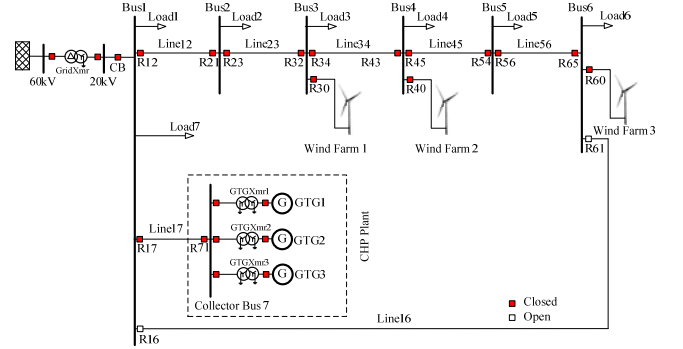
Bus1
Load1
Bus2
Load2
Bus3
Load3
Bus4
Load4
Bus5
Load5
Bus6
Load6
60kV
GndXmr
20kV
CB
R12
Line12
R21
R23
Line23
R32
R34
Line34
R43
R45
Line45
R54
R56
Line56
R65
R30
R40
R60
Wind Farm 1
Wind Farm 2
Wind Farm 3
R61
Load7
GTGXmr1
GTG1
GTGXmr2
GTG2
GTGXmr3
GTG3
Line17
R17
R71
CHP Plant
Collector Bus 7
Closed
Open
Line16
R16